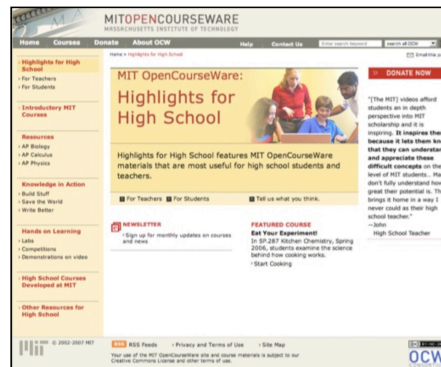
MITOPENCOURSEWARE
MASSACHUSETTS INSTITUTE OF TECHNOLOGY

Home | Courses | Donate | About OCW | Help | Contact Us | Enter search keyword | search all OCW

Home > Highlights for High School | Email this page

Highlights for High School
› For Teachers
› For Students

Introductory MIT Courses

Resources
› AP Biology
› AP Calculus
› AP Physics

Knowledge in Action
› Build Stuff
› Save the World
› Write Better

Hands on Learning
› Labs
› Competitions
› Demonstrations on video

High School Courses Developed at MIT

Other Resources for High School

MIT OpenCourseWare: Highlights for High School

Highlights for High School features MIT OpenCourseWare materials that are most useful for high school students and teachers.

For Teachers | For Students | Tell us what you think.

NEWSLETTER
› Sign up for monthly updates on courses and news

FEATURED COURSE
Eat Your Experiment!
In SP.287 Kitchen Chemistry, Spring 2006, students examine the science behind how cooking works.
› Start Cooking

DONATE NOW

"[The MIT] videos afford students an in depth perspective into MIT scholarship and it is inspiring. It inspires the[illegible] because it lets them kn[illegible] that they can understa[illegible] and appreciate these difficult concepts on the level of MIT students.. Ha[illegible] don't fully understand how great their potential is. Th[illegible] brings it home in a way I never could as their high school teacher."
—John
High School Teacher

MIT © 2002-2007 MIT | RSS Feeds | › Privacy and Terms of Use | › Site Map

Your use of the MIT OpenCourseWare site and course materials is subject to our Creative Commons License and other terms of use.

OCW